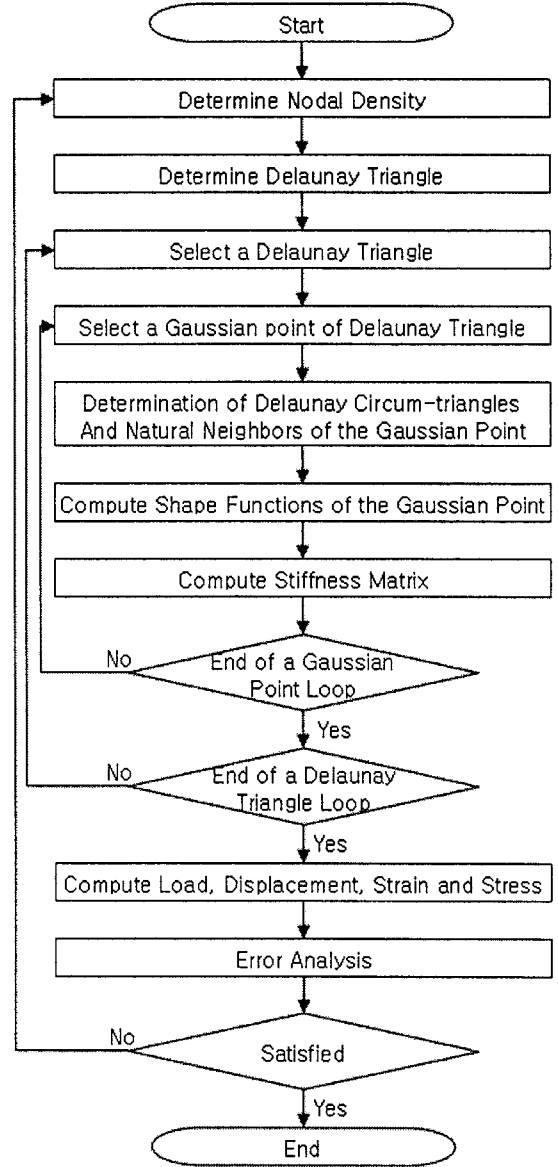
Start

Determine Nodal Density

Determine Delaunay Triangle

Select a Delaunay Triangle

Select a Gaussian point of Delaunay Triangle

Determination of Delaunay Circum-triangles And Natural Neighbors of the Gaussian Point

Compute Shape Functions of the Gaussian Point

Compute Stiffness Matrix

No

End of a Gaussian Point Loop

Yes

No

End of a Delaunay Triangle Loop

Yes

Compute Load, Displacement, Strain and Stress

Error Analysis

No

Satisfied

Yes

End